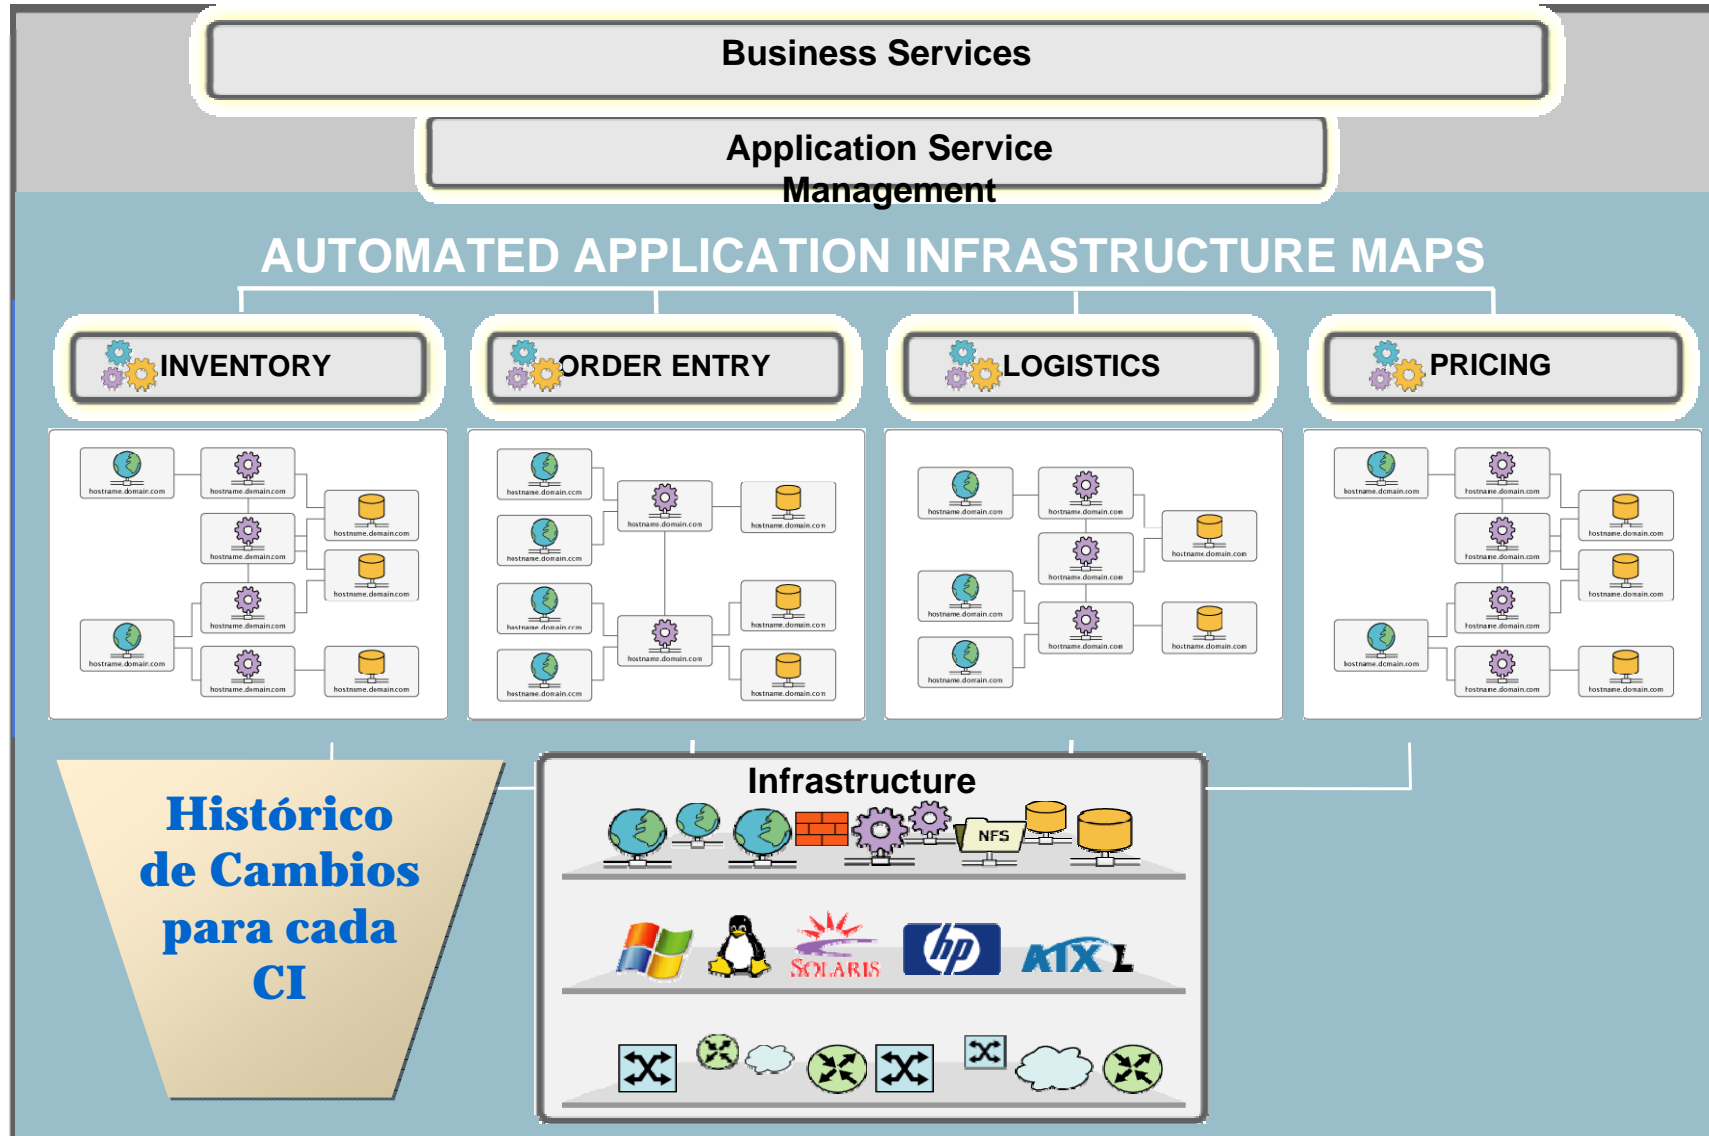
Business Services

Application Service Management

AUTOMATED APPLICATION INFRASTRUCTURE MAPS

INVENTORY

ORDER ENTRY

LOGISTICS

PRICING

hostname.domain.com
hostname.domain.com
hostname.domain.com
hostname.domain.com
hostname.domain.com
hostname.domain.com
hostname.domain.com
hostname.domain.com
hostname.domain.com
hostname.domain.com

hostname.domain.com
hostname.domain.com
hostname.domain.com
hostname.domain.com
hostname.domain.com
hostname.domain.com
hostname.domain.com
hostname.domain.com
hostname.domain.com
hostname.domain.com

hostname.domain.com
hostname.domain.com
hostname.domain.com
hostname.domain.com
hostname.domain.com
hostname.domain.com
hostname.domain.com
hostname.domain.com

hostname.domain.com
hostname.domain.com
hostname.domain.com
hostname.domain.com
hostname.domain.com
hostname.domain.com
hostname.domain.com
hostname.domain.com
hostname.domain.com
hostname.domain.com

Histórico de Cambios para cada CI

Infrastructure

NFS

SOLARIS

hp

AIX L